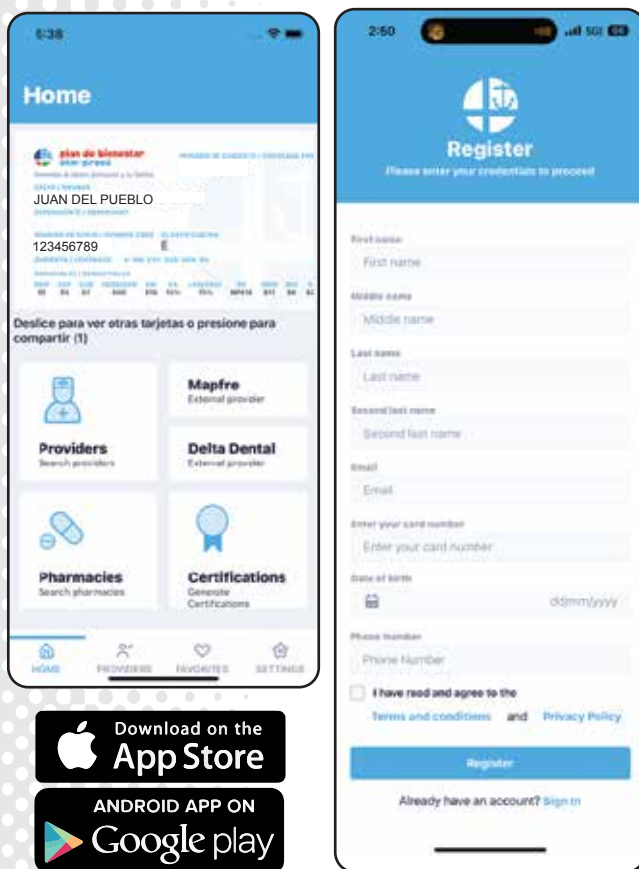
6:38

Home

plan de bienestar
JUAN DEL PUEBLO
123456789
E

Deslice para ver otras tarjetas o presione para compartir (1)

Providers
Search providers

Mapfre
External provider

Delta Dental
External provider

Pharmacies
Search pharmacies

Certifications
Generate Certifications

HOME
PROVIDERS
FAVORITES
SETTINGS

Download on the
App Store

ANDROID APP ON
Google play

2:50

Register
Please enter your credentials to proceed

First name
First name
Middle name
Middle name
Last name
Last name
Second last name
Second last name
Email
Email
Enter your card number
Enter your card number
Date of birth
dd/mm/yyyy
Phone number
Phone Number

I have read and agree to the
Terms and conditions and Privacy Policy

Register

Already have an account? Sign in